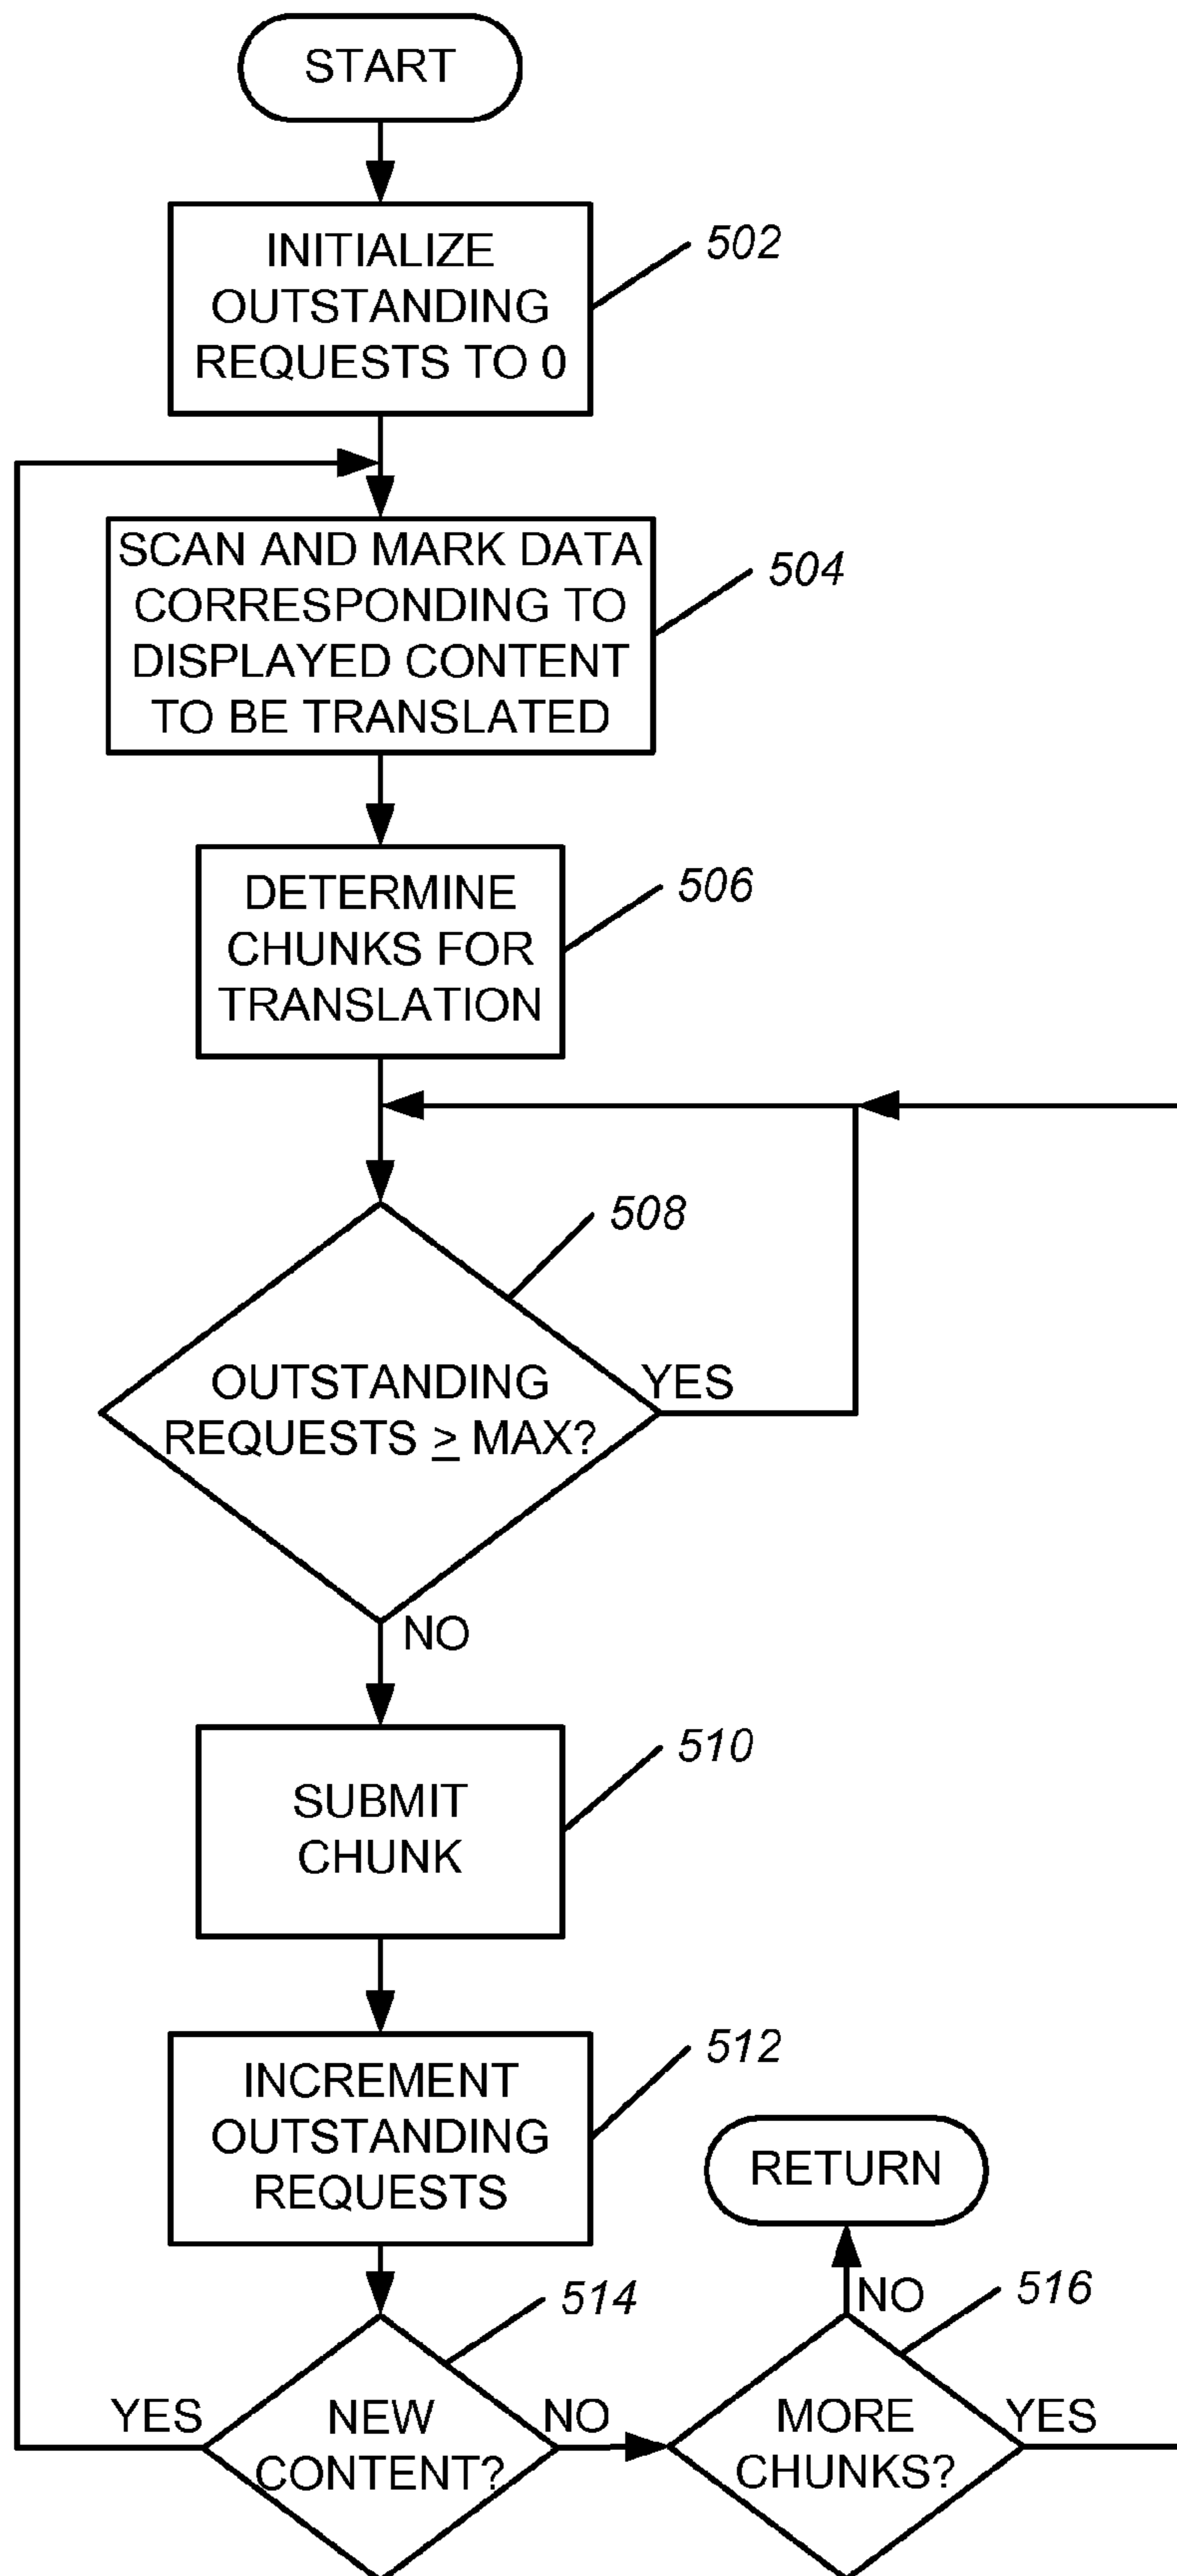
START

INITIALIZE OUTSTANDING REQUESTS TO 0

502

SCAN AND MARK DATA CORRESPONDING TO DISPLAYED CONTENT TO BE TRANSLATED

504

DETERMINE CHUNKS FOR TRANSLATION

506

508

OUTSTANDING REQUESTS $\geq$ MAX?

YES

NO

SUBMIT CHUNK

510

INCREMENT OUTSTANDING REQUESTS

512

RETURN

514

NO

516

YES

NEW CONTENT?

NO

MORE CHUNKS?

YES